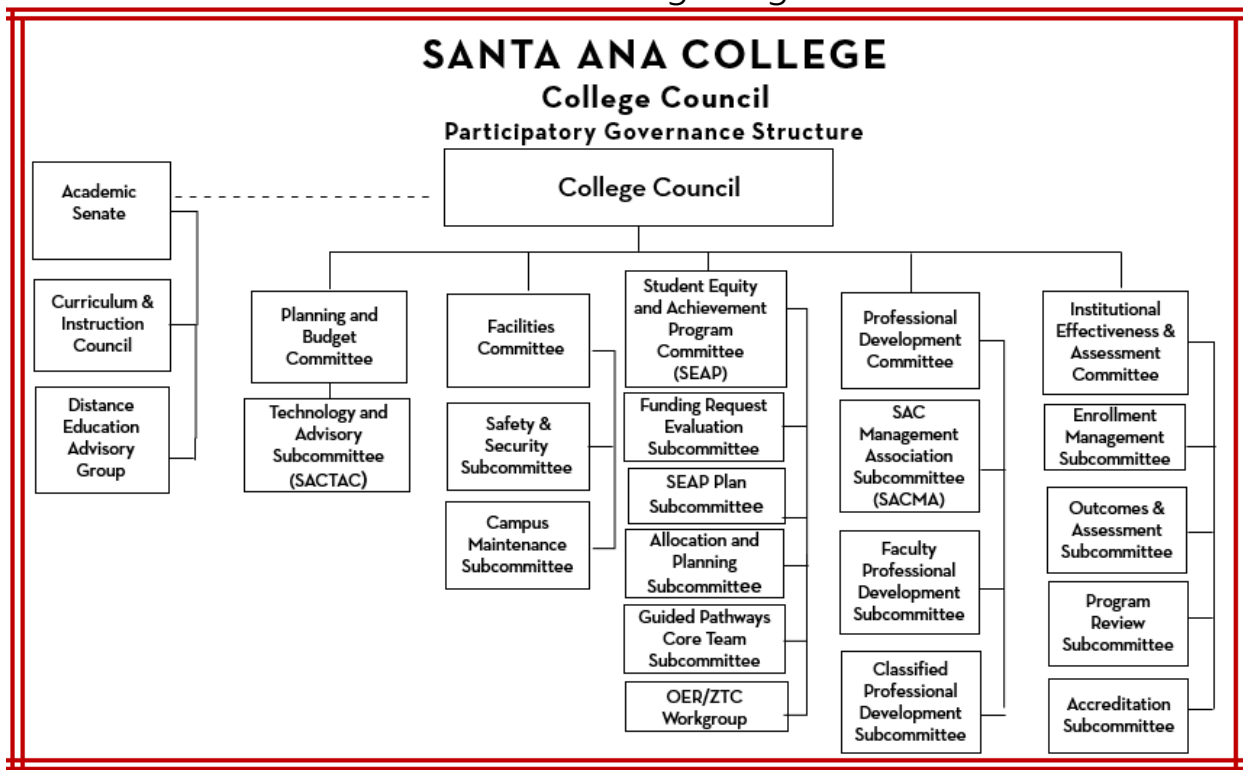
SANTA ANA COLLEGE
College Council
Participatory Governance Structure

College Council

Academic Senate

Curriculum & Instruction Council

Distance Education Advisory Group

Planning and Budget Committee

Technology and Advisory Subcommittee (SACTAC)

Facilities Committee

Safety & Security Subcommittee

Campus Maintenance Subcommittee

Student Equity and Achievement Program Committee (SEAP)

Funding Request Evaluation Subcommittee

SEAP Plan Subcommittee

Allocation and Planning Subcommittee

Guided Pathways Core Team Subcommittee

OER/ZTC Workgroup

Professional Development Committee

SAC Management Association Subcommittee (SACMA)

Faculty Professional Development Subcommittee

Classified Professional Development Subcommittee

Institutional Effectiveness & Assessment Committee

Enrollment Management Subcommittee

Outcomes & Assessment Subcommittee

Program Review Subcommittee

Accreditation Subcommittee